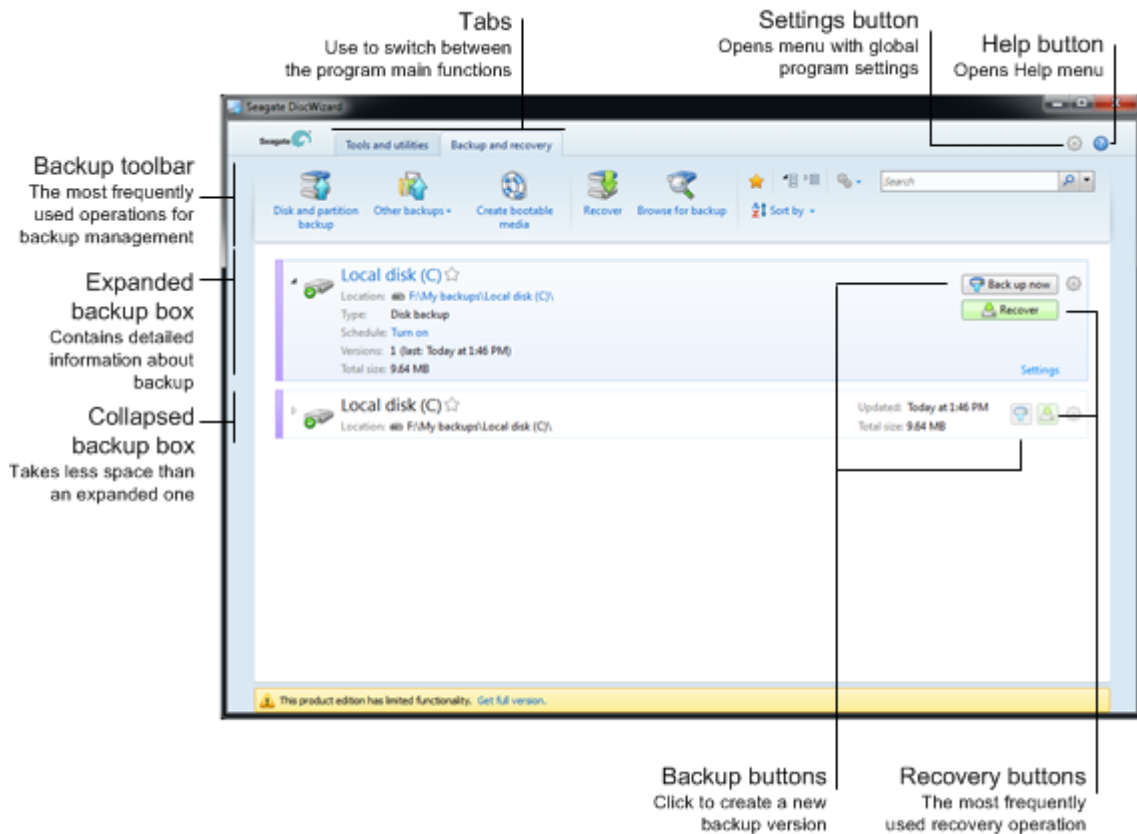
Tabs
Use to switch between the program main functions

Settings button
Opens menu with global program settings

Help button
Opens Help menu

Seagate DiscWizard

Seagate

Tools and utilities

Backup and recovery

Backup toolbar
The most frequently used operations for backup management

Disk and partition backup

Other backups

Create bootable media

Recover

Browse for backup

Sort by

Search

Expanded backup box
Contains detailed information about backup

Local disk (C)

Location: F:\My backups\Local disk (C)\

Type: Disk backup

Schedule: Turn on

Versions: 1 (last: Today at 1:46 PM)

Total size: 9.64 MB

Back up now

Recover

Settings

Collapsed backup box
Takes less space than an expanded one

Local disk (C)

Location: F:\My backups\Local disk (C)\

Updated: Today at 1:46 PM

Total size: 9.64 MB

This product edition has limited functionality. Get full version.

Backup buttons
Click to create a new backup version

Recovery buttons
The most frequently used recovery operation